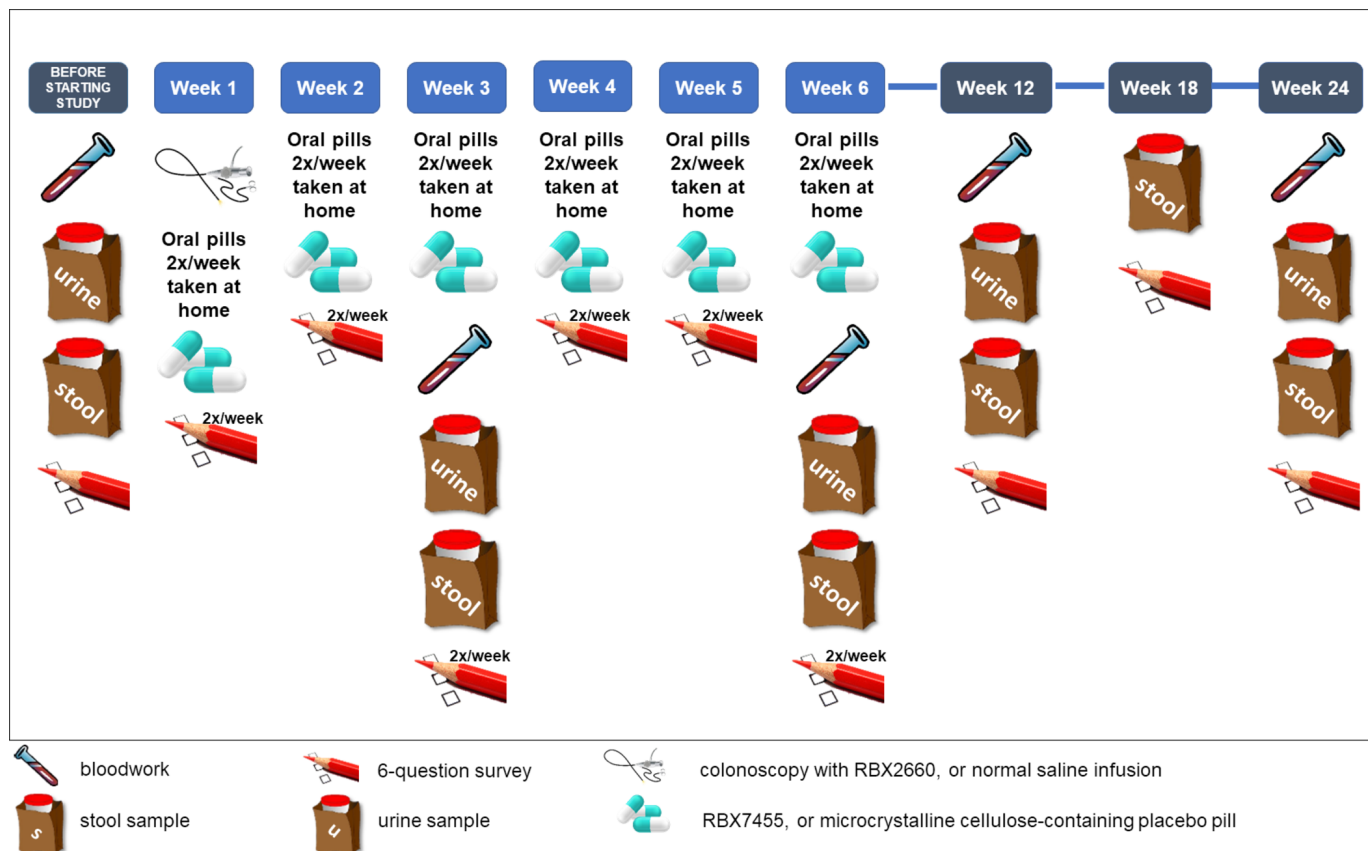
BEFORE STARTING STUDY

urine

stool

Week 1

Oral pills 2x/week taken at home

2x/week

Week 2

Oral pills 2x/week taken at home

2x/week

Week 3

Oral pills 2x/week taken at home

urine

stool

2x/week

Week 4

Oral pills 2x/week taken at home

2x/week

Week 5

Oral pills 2x/week taken at home

2x/week

Week 6

Oral pills 2x/week taken at home

urine

stool

2x/week

Week 12

urine

stool

Week 18

stool

Week 24

urine

stool

bloodwork

6-question survey

colonoscopy with RBX2660, or normal saline infusion

s stool sample

u urine sample

RBX7455, or microcrystalline cellulose-containing placebo pill